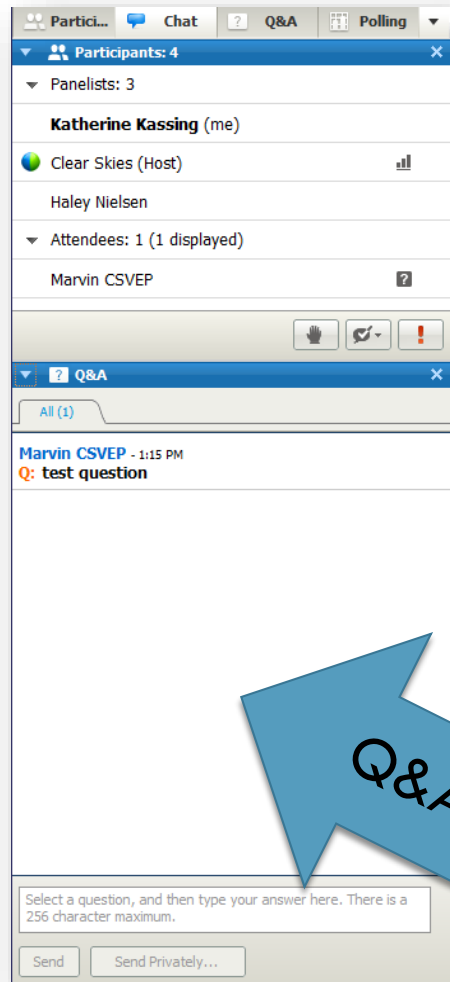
Partici... Chat ? Q&A Polling

Participants: 4

Panelists: 3

Katherine Kassing (me)

Clear Skies (Host)

Haley Nielsen

Attendees: 1 (1 displayed)

Marvin CSVEP

?

!

? Q&A

All (1)

Marvin CSVEP - 1:15 PM
Q: test question

Q&A

Select a question, and then type your answer here. There is a 256 character maximum.

Send Send Privately...